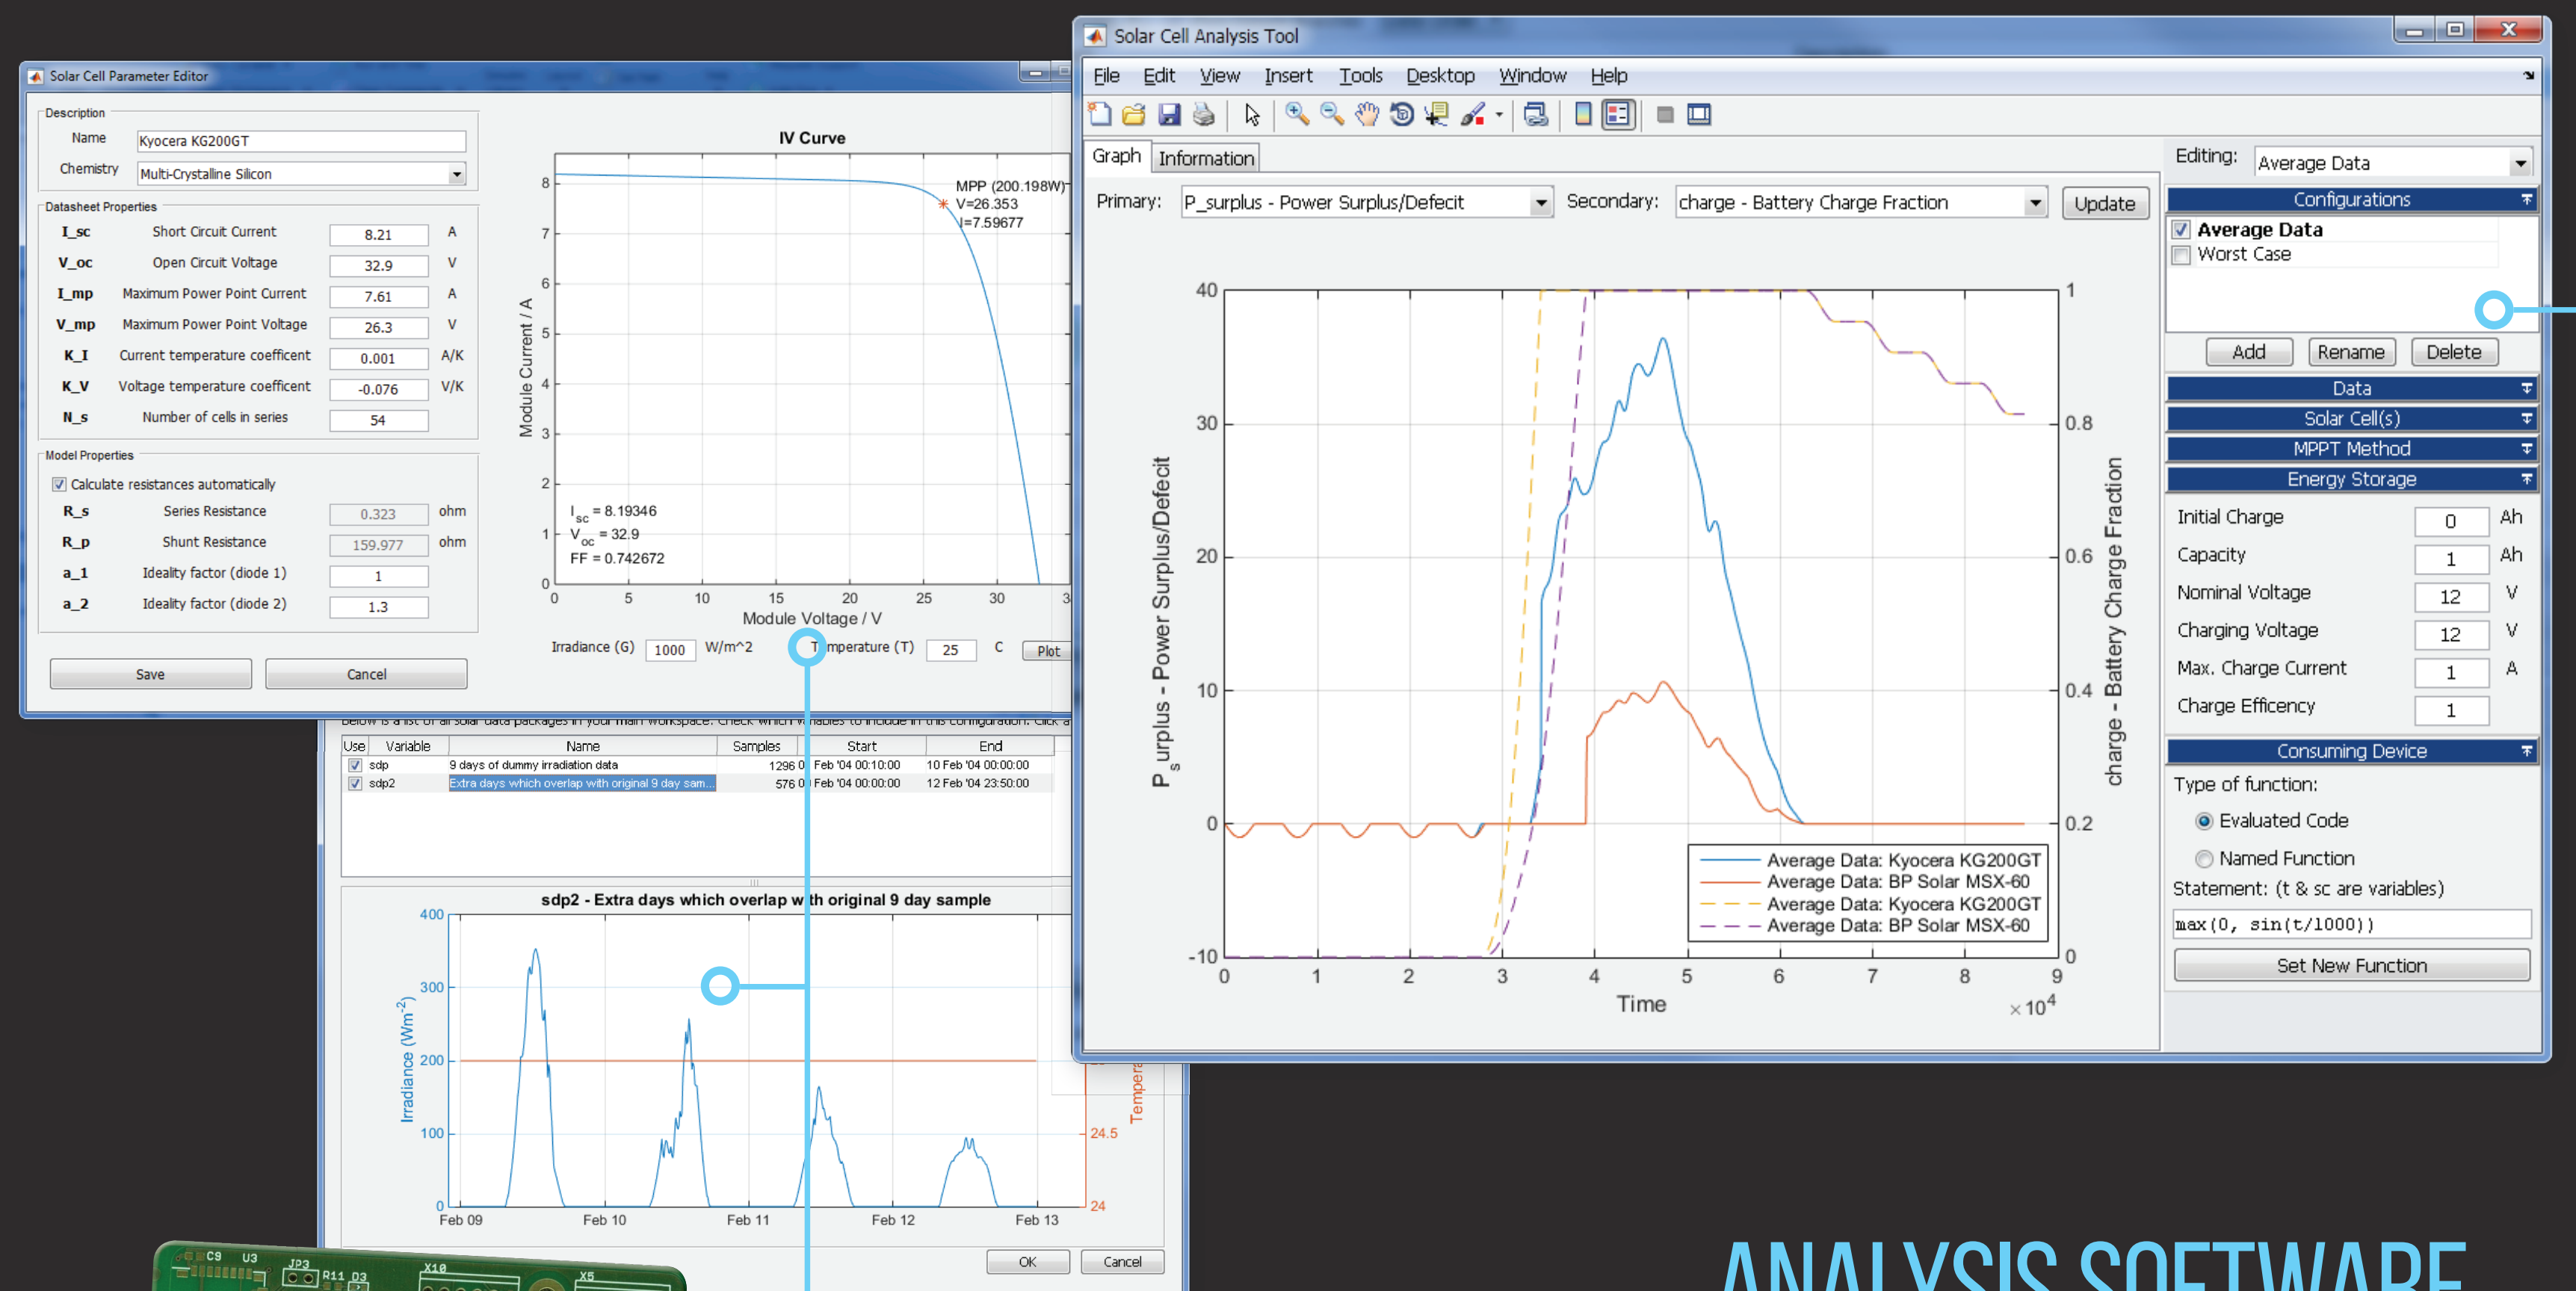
Solar Cell Parameter Editor

Description
Name Kyocera KG200GT
Chemistry Multi-Crystalline Silicon

Datasheet Properties
I_sc Short Circuit Current 8.21 A
V_oc Open Circuit Voltage 32.9 V
I_mp Maximum Power Point Current 7.61 A
V_mp Maximum Power Point Voltage 26.3 V
K_I Current temperature coefficent 0.001 A/K
K_V Voltage temperature coefficent -0.076 V/K
N_s Number of cells in series 54

Model Properties
Calculate resistances automatically
R_s Series Resistance 0.323 ohm
R_p Shunt Resistance 159.977 ohm
a_1 Ideality factor (diode 1) 1
a_2 Ideality factor (diode 2) 1.3

Save Cancel

IV Curve
MPP (200.198W) V=26.353 I=7.59677
$I_{sc}$ = 8.19346
$V_{oc}$ = 32.9
FF = 0.742672
Module Current / A
Module Voltage / V
0 1 2 3 4 5 6 7 8
0 5 10 15 20 25 30 3
Irradiance (G) 1000 W/m^2 T mperature (T) 25 C Plot

Below is a list of all solar data packages in your main workspace. Check which variables to include in this configuration. Click a

| Use | Variable | Name | Samples | Start | End |
|---|---|---|---|---|---|
| ☑ | sdp | 9 days of dummy irradiation data | 1296 0 | Feb '04 00:10:00 | 10 Feb '04 00:00:00 |
| ☑ | sdp2 | Extra days which overlap with original 9 day sam... | 576 0 | Feb '04 00:00:00 | 12 Feb '04 23:50:00 |

sdp2 - Extra days which overlap w th original 9 day sample
Irradiance (Wm$^{-2}$)
0 100 200 300 400
Feb 09 Feb 10 Feb 11 Feb 12 Feb 13
24 24.5
Tempera
OK Cancel

Solar Cell Analysis Tool
File Edit View Insert Tools Desktop Window Help
Graph Information
Primary: P_surplus - Power Surplus/Defecit Secondary: charge - Battery Charge Fraction Update
$P_s$ urplus - Power Surplus/Defecit
charge - Battery Charge Fraction
40 30 20 10 0 -10
1 0.8 0.6 0.4 0.2 0
0 1 2 3 4 5 6 7 8 9
Time $\times 10^4$
Average Data: Kyocera KG200GT
Average Data: BP Solar MSX-60
Average Data: Kyocera KG200GT
Average Data: BP Solar MSX-60

Editing: Average Data
Configurations
Average Data
Worst Case
Add Rename Delete
Data
Solar Cell(s)
MPPT Method
Energy Storage
Initial Charge 0 Ah
Capacity 1 Ah
Nominal Voltage 12 V
Charging Voltage 12 V
Max. Charge Current 1 A
Charge Efficency 1
Consuming Device
Type of function:
Evaluated Code
Named Function
Statement: (t & sc are variables)
max(0, sin(t/1000))
Set New Function

C9 U3 JP3 R11 D3 X10 X5

ANALYSIS SOFTWARE